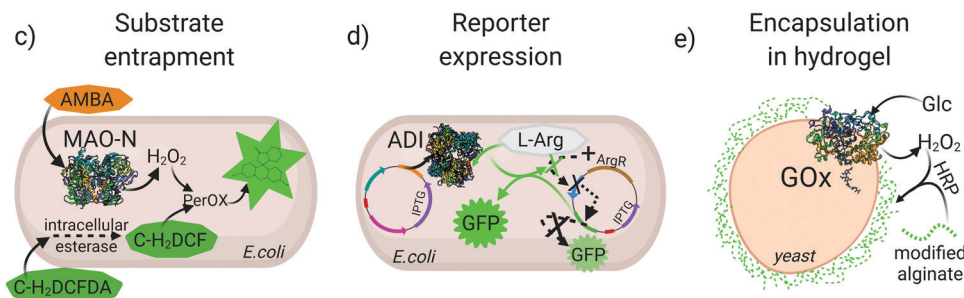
c) Substrate entrapment

AMBA

MAO-N

$H_2O_2$

PerOX

intracellular esterase

C-$H_2$DCF

E.coli

C-$H_2$DCFDA

d) Reporter expression

ADI

L-Arg

+

ArgR

IPTG

IPTG

GFP

GFP

E.coli

e) Encapsulation in hydrogel

Glc

$H_2O_2$

HRP

GOx

yeast

modified alginate